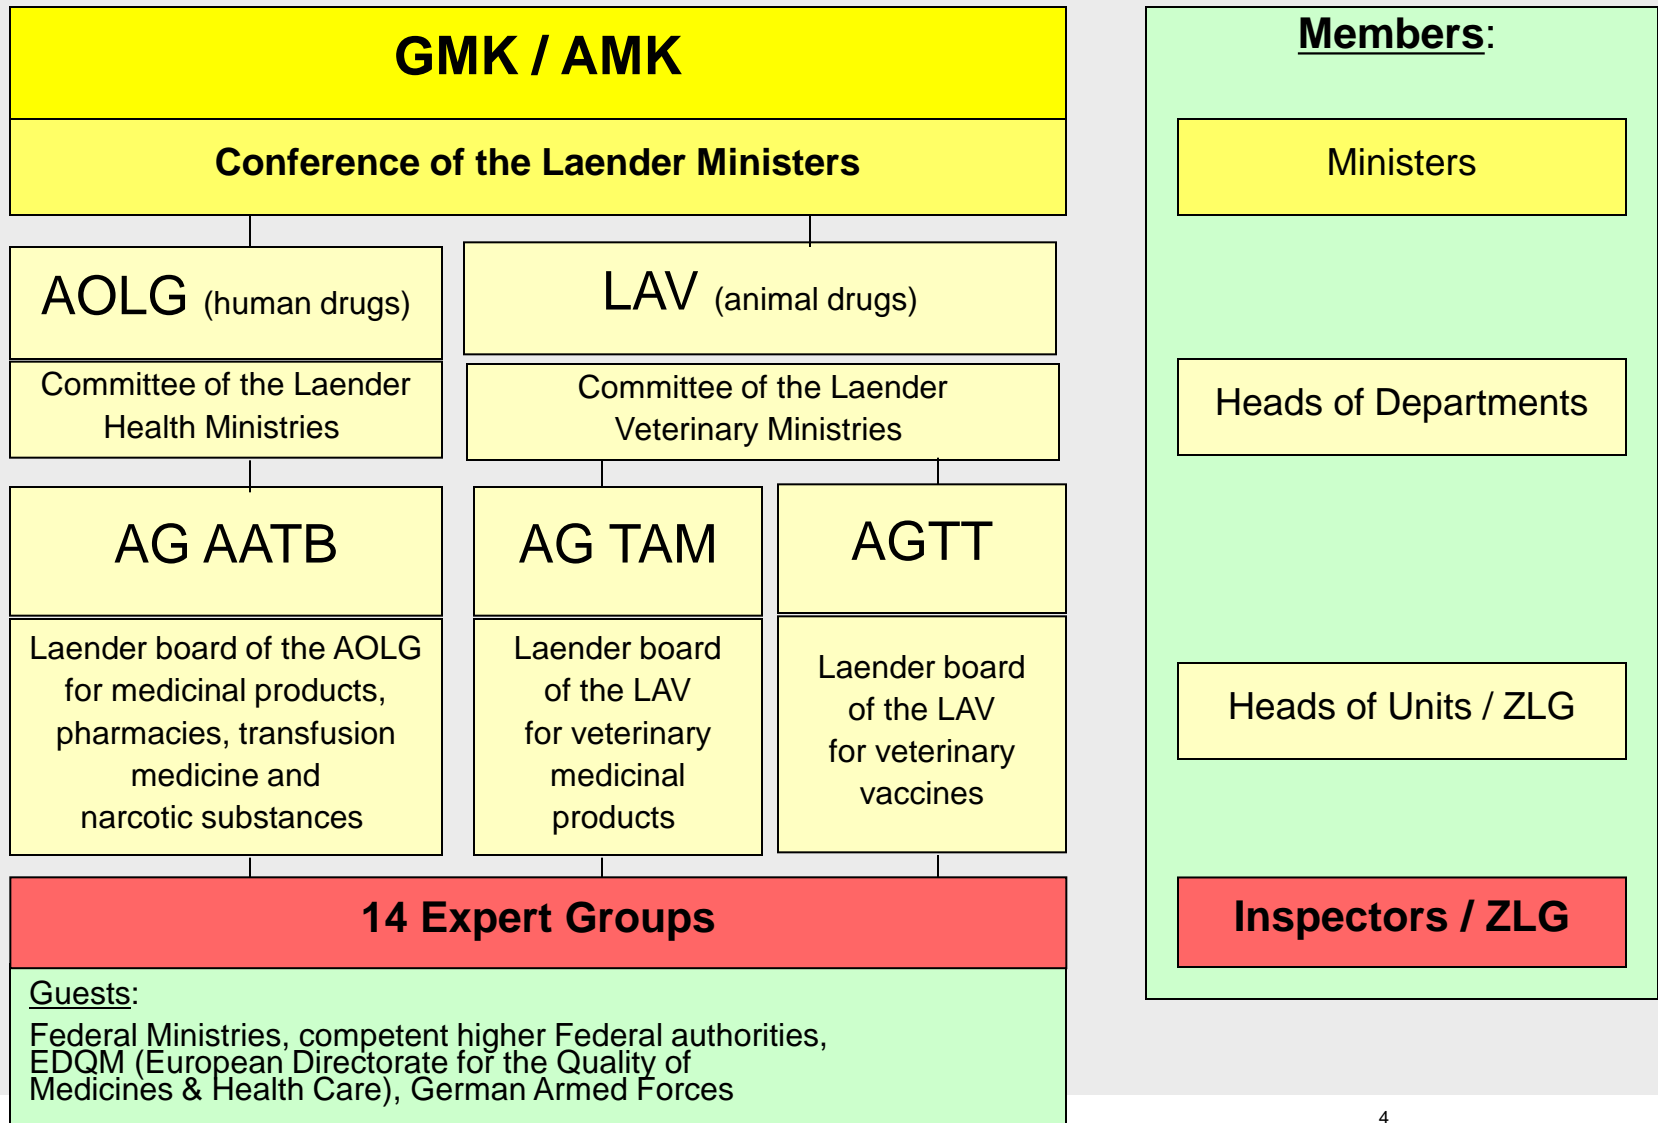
GMK / AMK

Conference of the Laender Ministers

AOLG (human drugs)

Committee of the Laender Health Ministries

LAV (animal drugs)

Committee of the Laender Veterinary Ministries

AG AATB

Laender board of the AOLG for medicinal products, pharmacies, transfusion medicine and narcotic substances

AG TAM

Laender board of the LAV for veterinary medicinal products

AGTT

Laender board of the LAV for veterinary vaccines

14 Expert Groups

Guests:

Federal Ministries, competent higher Federal authorities, EDQM (European Directorate for the Quality of Medicines & Health Care), German Armed Forces

Members:

Ministers

Heads of Departments

Heads of Units / ZLG

Inspectors / ZLG

4